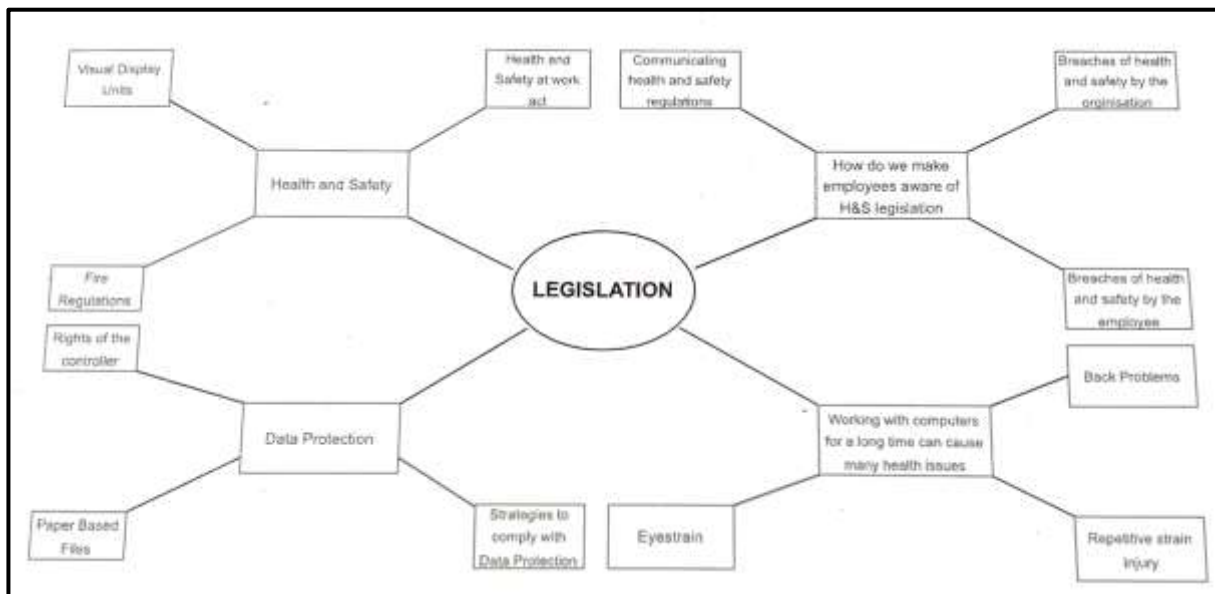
Visual Display Units

Health and Safety at work act

Communicating health and safety regulations

Breaches of health and safety by the orginisation

Health and Safety

How do we make employees aware of H&S legislation

Fire Regulations

LEGISLATION

Breaches of health and safety by the employee

Rights of the controller

Back Problems

Data Protection

Working with computers for a long time can cause many health issues

Paper Based Files

Strategies to comply with Data Protection

Eyestrain

Repetitive strain injury